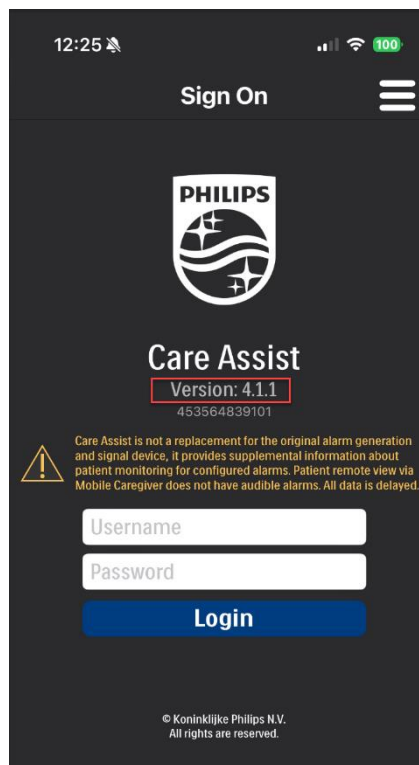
12:25

100

Sign On

PHILIPS

Care Assist

Version: 4.1.1

453564839101

Care Assist is not a replacement for the original alarm generation and signal device, it provides supplemental information about patient monitoring for configured alarms. Patient remote view via Mobile Caregiver does not have audible alarms. All data is delayed.

Username

Password

Login

© Koninklijke Philips N.V.
All rights are reserved.